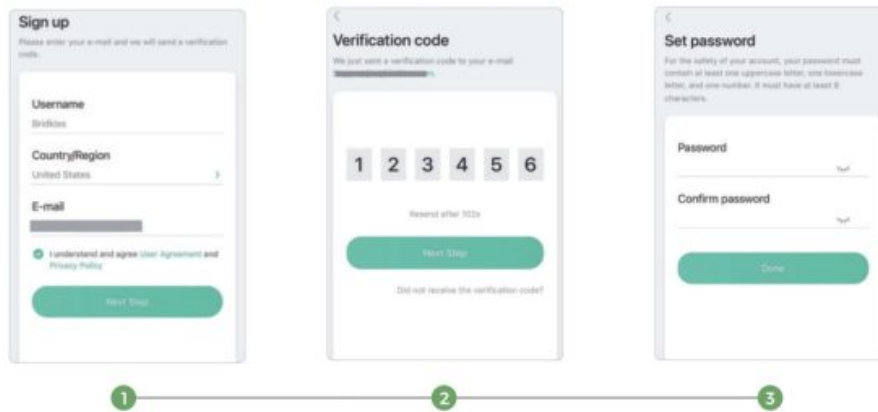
Sign up

Please enter your e-mail and we will send a verification code.

Username
Bridkles

Country/Region
United States

E-mail
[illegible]

I understand and agree User Agreement and Privacy Policy

Next Step

<

Verification code

We just sent a verification code to your e-mail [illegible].

1 2 3 4 5 6

Resend after 102s

Next Step

Did not receive the verification code?

<

Set password

For the safety of your account, your password must contain at least one uppercase letter, one lowercase letter, and one number. It must have at least 8 characters.

Password

Confirm password

Done

1

2

3